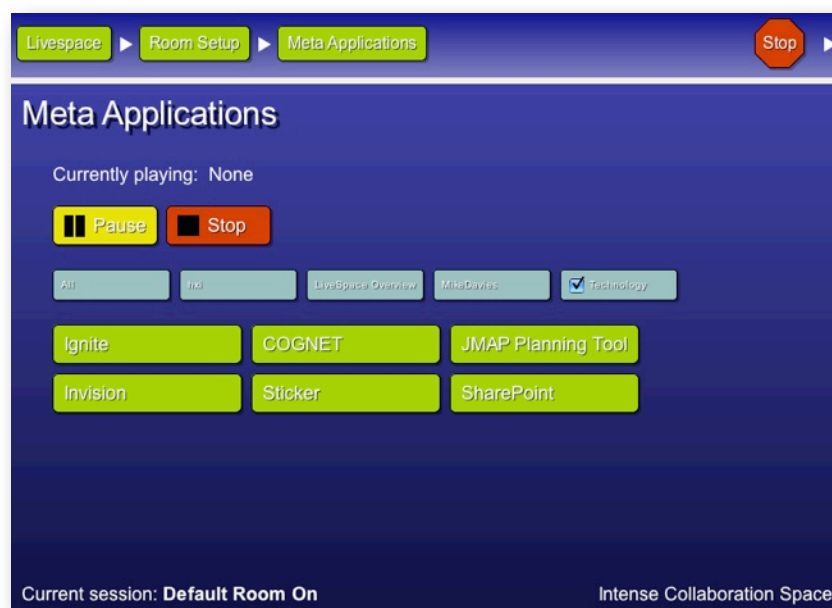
Livespace ▶ Room Setup ▶ Meta Applications

Stop

Meta Applications

Currently playing: None

Pause Stop

All

Ixl

LiveSpace Overview

MikeDavies

Technology

Ignite

COGNET

JMAP Planning Tool

Invision

Sticker

SharePoint

Current session: **Default Room On**

Intense Collaboration Space